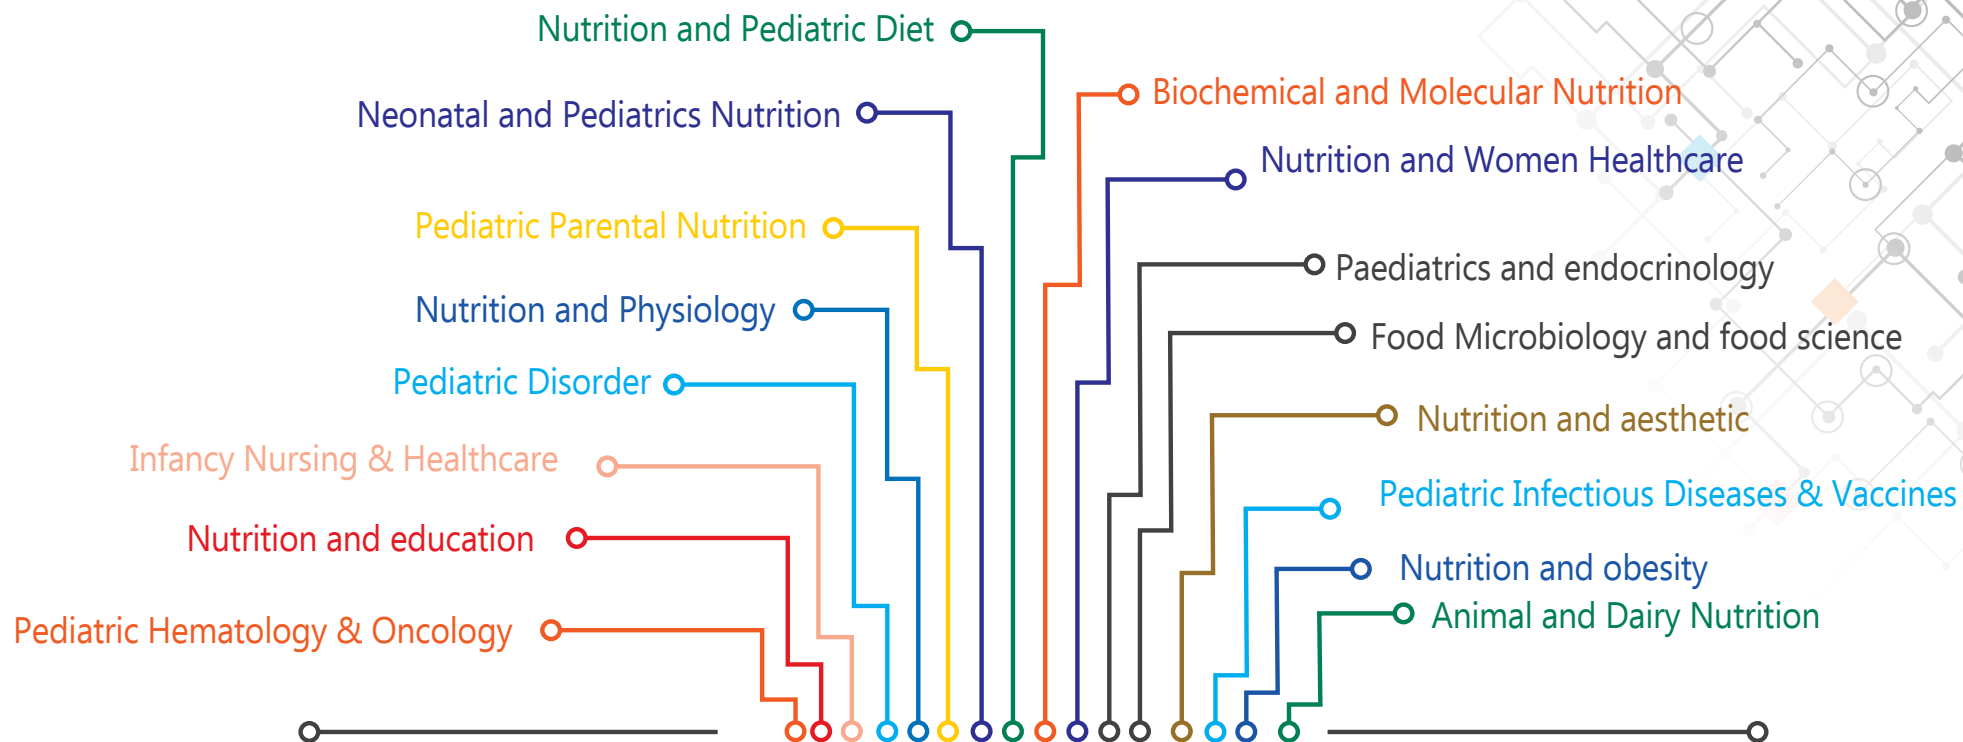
Nutrition and Pediatric Diet

Neonatal and Pediatrics Nutrition

Pediatric Parental Nutrition

Nutrition and Physiology

Pediatric Disorder

Infancy Nursing & Healthcare

Nutrition and education

Pediatric Hematology & Oncology

Biochemical and Molecular Nutrition

Nutrition and Women Healthcare

Paediatrics and endocrinology

Food Microbiology and food science

Nutrition and aesthetic

Pediatric Infectious Diseases & Vaccines

Nutrition and obesity

Animal and Dairy Nutrition